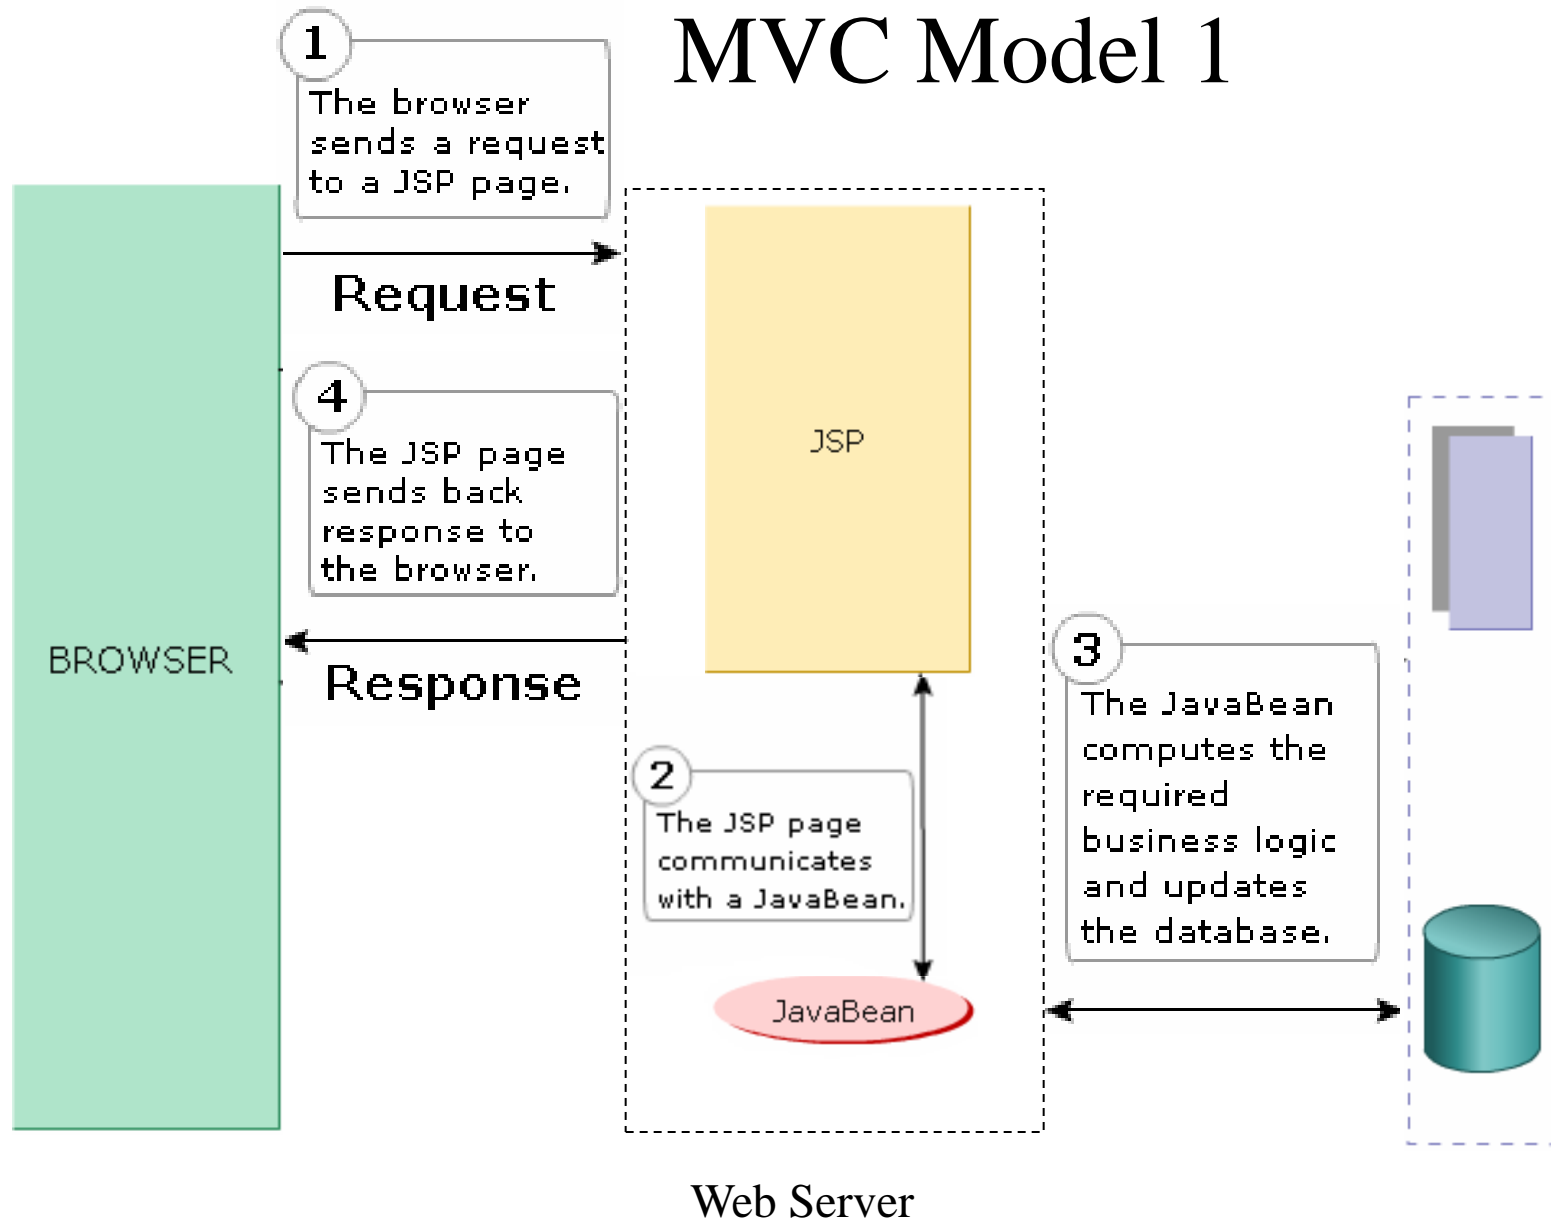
MVC Model 1

1
The browser sends a request to a JSP page.

Request

4
The JSP page sends back response to the browser.

Response

BROWSER

JSP

2
The JSP page communicates with a JavaBean.

JavaBean

3
The JavaBean computes the required business logic and updates the database.

Web Server